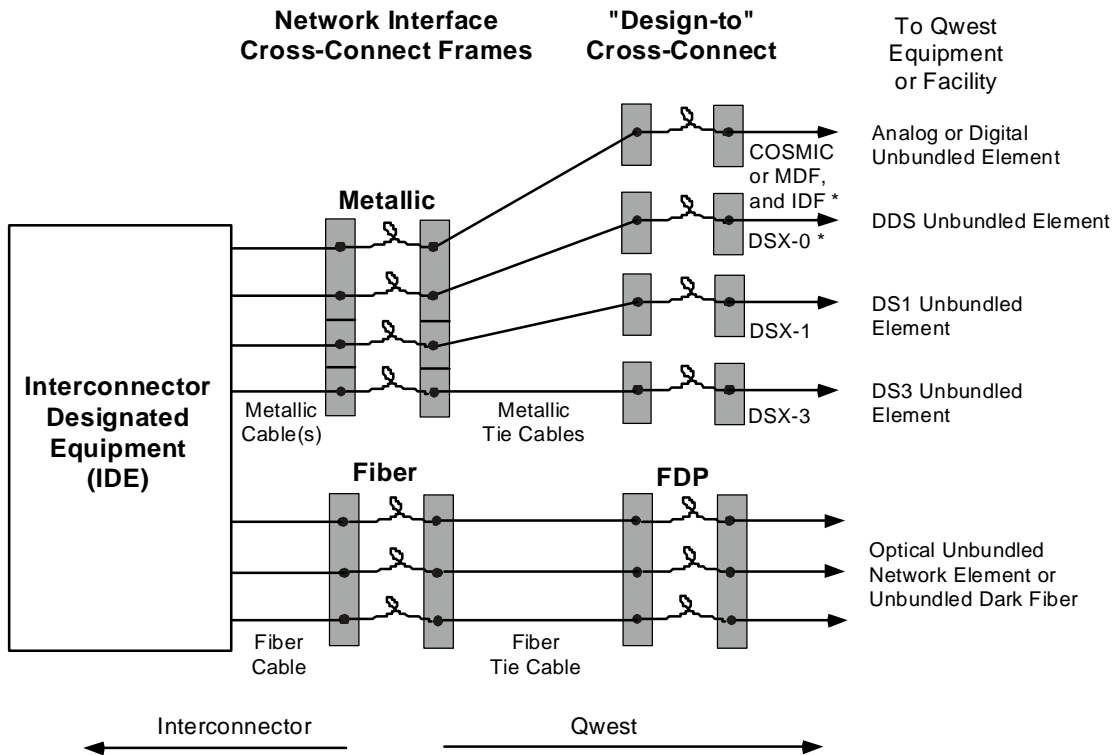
Network Interface Cross-Connect Frames

"Design-to" Cross-Connect

To Qwest Equipment or Facility

Analog or Digital Unbundled Element

COSMIC or MDF, and IDF *

Metallic

DDS Unbundled Element

DSX-0 *

DS1 Unbundled Element

DSX-1

Interconnector Designated Equipment (IDE)

DS3 Unbundled Element

DSX-3

Metallic Cable(s)

Metallic Tie Cables

Fiber

FDP

Optical Unbundled Network Element or Unbundled Dark Fiber

Fiber Cable

Fiber Tie Cable

Interconnector

Qwest